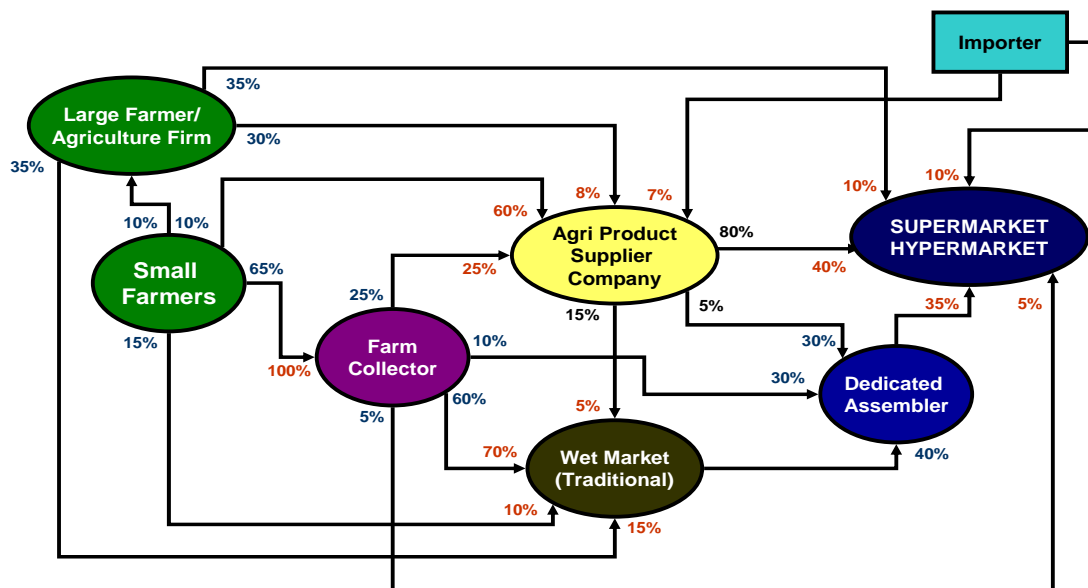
Importer

Large Farmer/ Agriculture Firm

35%

30%

35%

10%

10%

Small Farmers

65%

15%

25%

Farm Collector

100%

10%

5%

60%

60%

8%

7%

Agri Product Supplier Company

25%

80%

15%

5%

10%

10%

SUPERMARKET HYPERMARKET

40%

35%

5%

30%

30%

Dedicated Assembler

40%

5%

70%

Wet Market (Traditional)

10%

15%